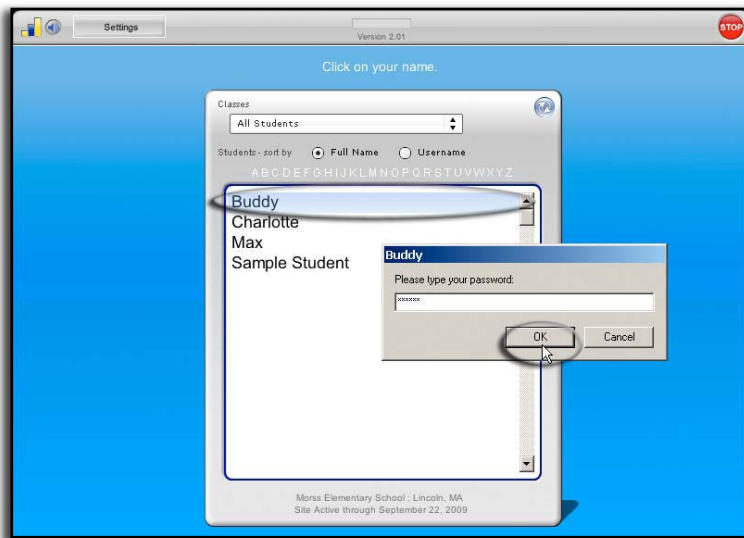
Settings

Version 2.01

STOP

Click on your name.

Classes

All Students

Students - sort by Full Name Username

A B C D E F G H I J K L M N O P Q R S T U V W X Y Z

Buddy
Charlotte
Max
Sample Student

Buddy

Please type your password:

xxxxxx

OK

Cancel

Morss Elementary School : Lincoln, MA
Site Active through September 22, 2009